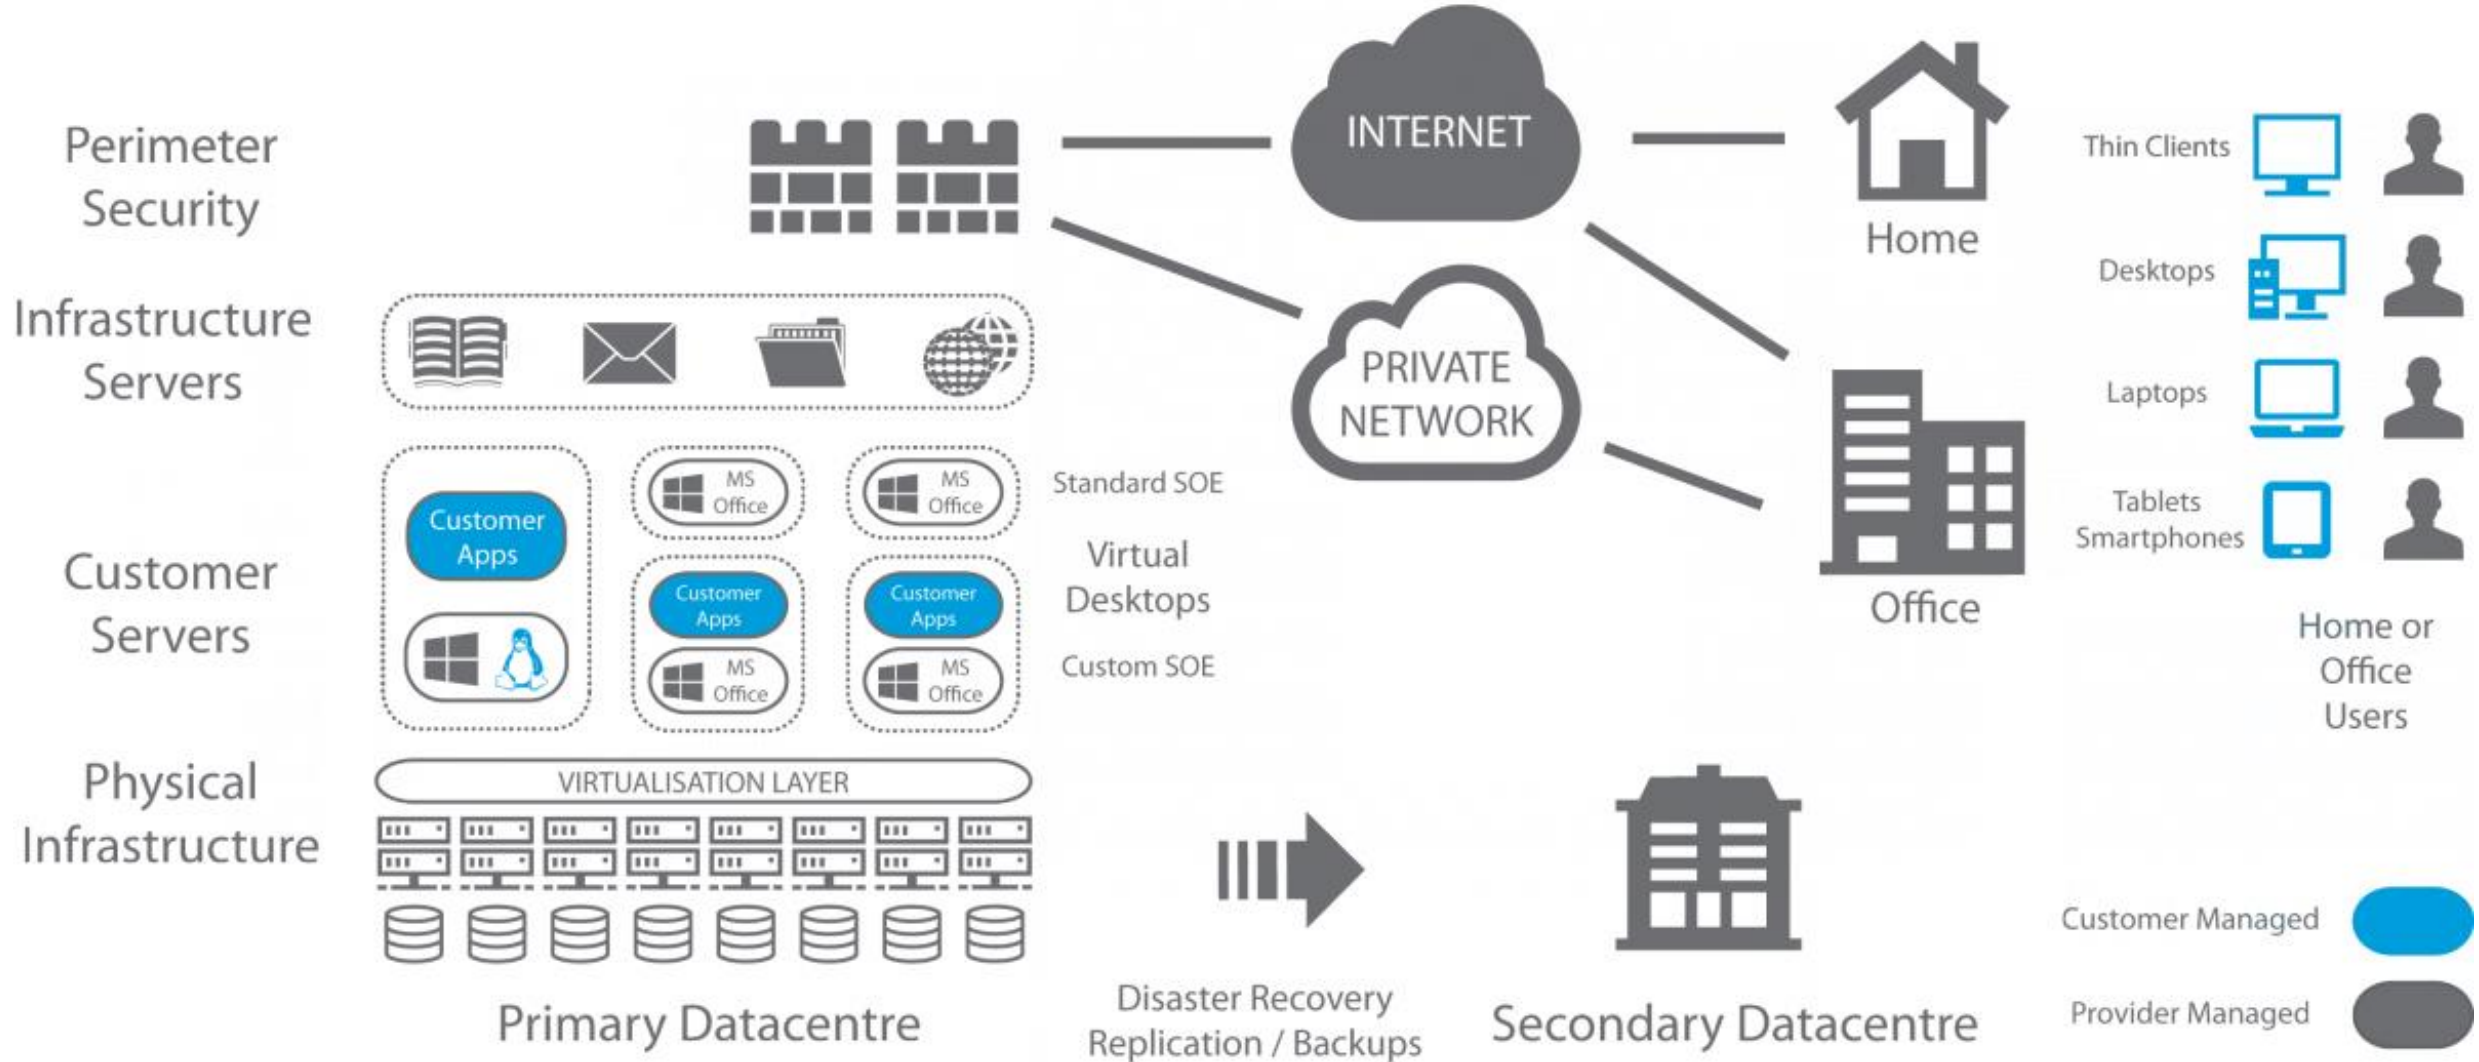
Perimeter Security

INTERNET

Home

Thin Clients

Desktops

Laptops

Tablets Smartphones

Home or Office Users

Infrastructure Servers

PRIVATE NETWORK

Office

MS Office

MS Office

Standard SOE

Customer Apps

Virtual Desktops

Customer Servers

Customer Apps

Customer Apps

MS Office

MS Office

Custom SOE

Physical Infrastructure

VIRTUALISATION LAYER

Primary Datacentre

Disaster Recovery Replication / Backups

Secondary Datacentre

Customer Managed

Provider Managed